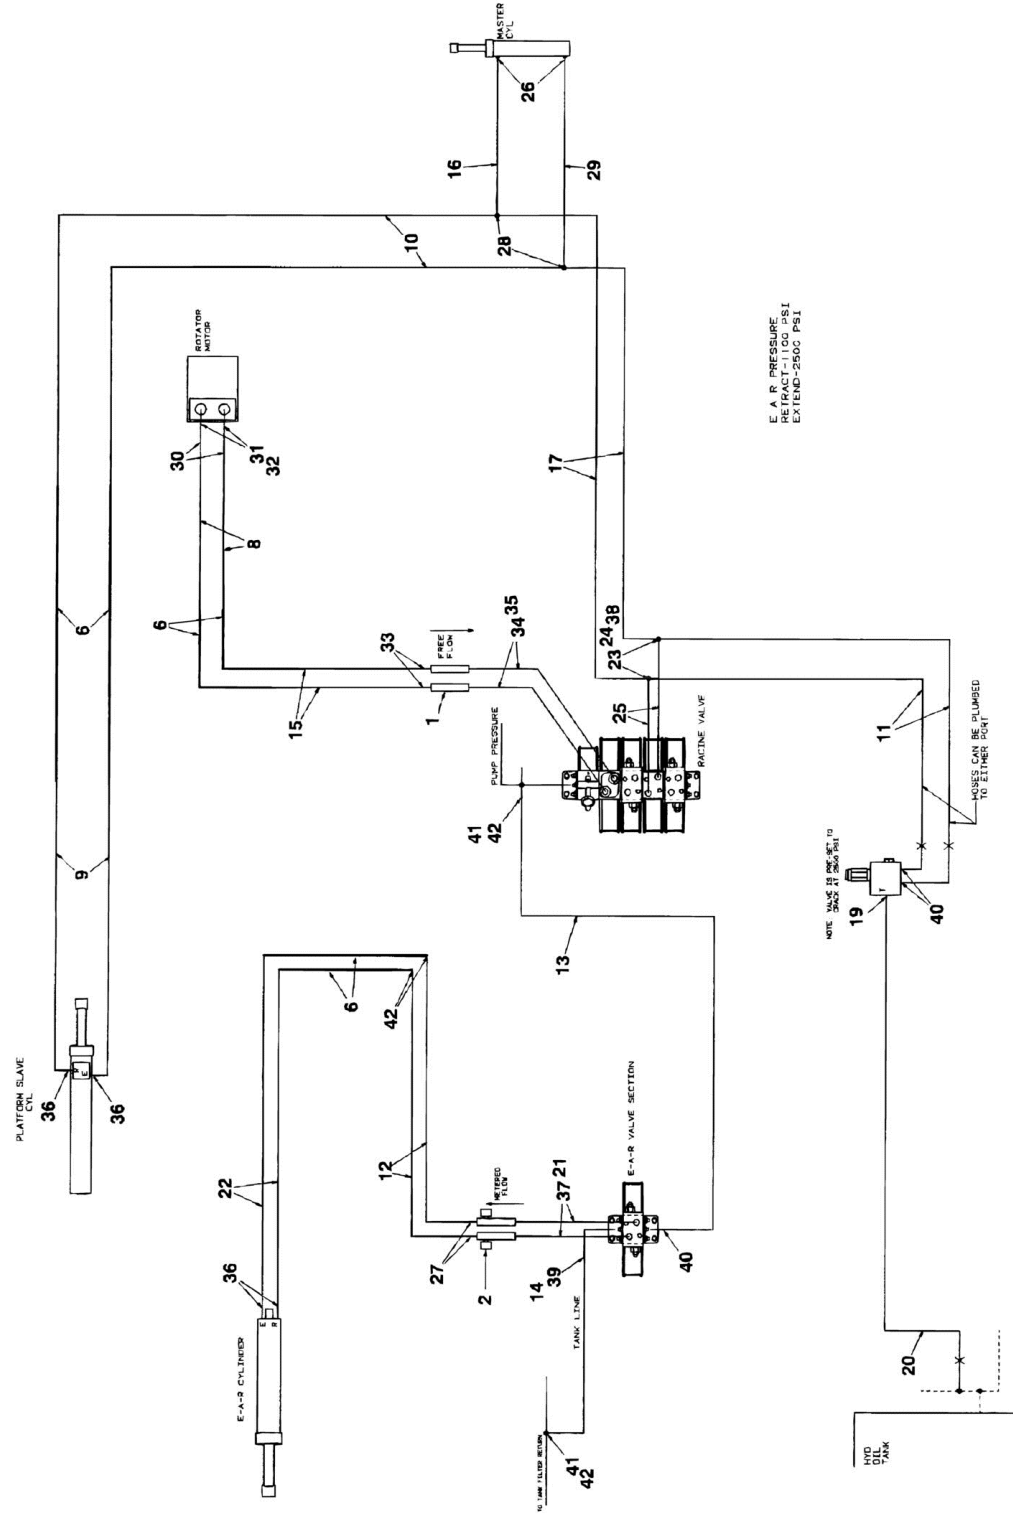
MASTER CYL
26
16
29
10
28
ROTATOR MOTOR
E A R PRESSURE
RETRACT-1100 PSI
EXTEND-2500 PSI
30
31
32
17
8
6
6
FREE FLOW
33
34
35
24
38
23
15
1
25
PUMP PRESSURE
RACINE VALVE
11
HOSES CAN BE PLUMBED TO EITHER PORT
41
42
9
NOTE VALVE IS PRE-SET TO CRACK AT 2500 PSI
19
40
13
6
42
PLATFORM SLAVE CYL
36
36
22
12
E-A-R VALVE SECTION
METERED FLOW
37
21
27
36
2
14
39
40
TANK LINE
E-A-R CYLINDER
20
TO TANK FILTER RETURN
41
42
HYD OIL TANK